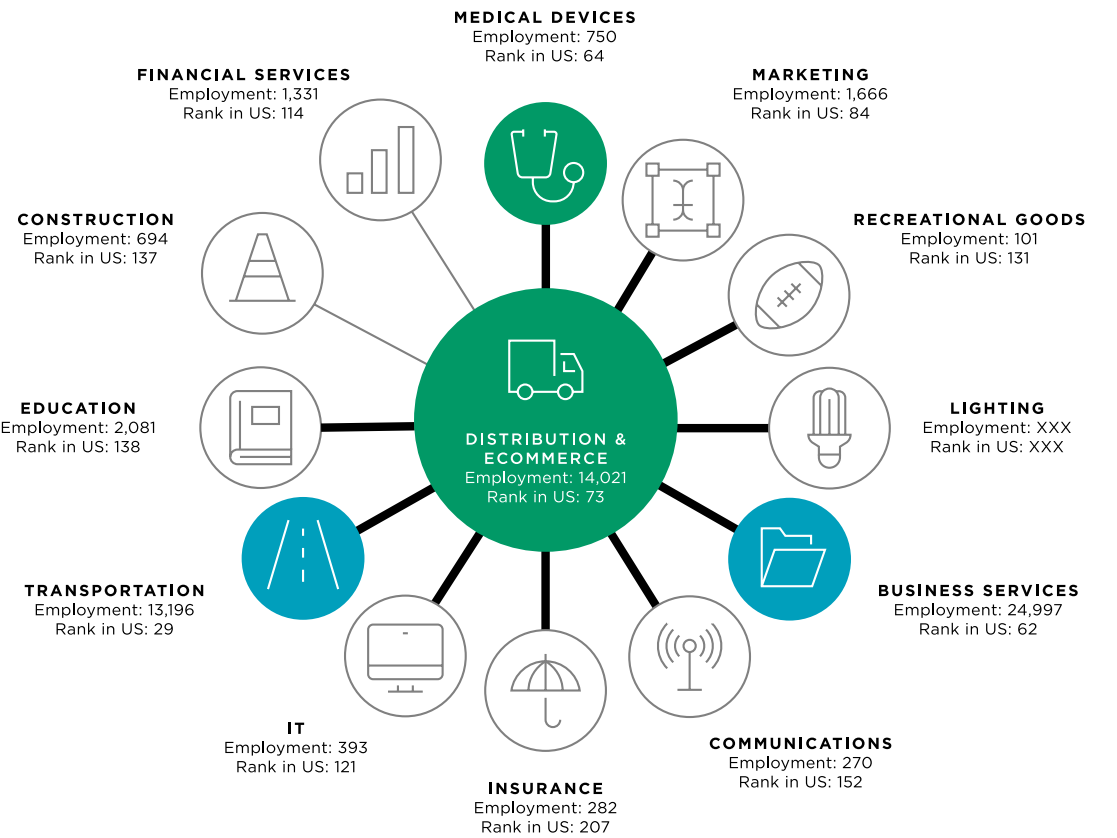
MEDICAL DEVICES
Employment: 750
Rank in US: 64

FINANCIAL SERVICES
Employment: 1,331
Rank in US: 114

MARKETING
Employment: 1,666
Rank in US: 84

CONSTRUCTION
Employment: 694
Rank in US: 137

RECREATIONAL GOODS
Employment: 101
Rank in US: 131

EDUCATION
Employment: 2,081
Rank in US: 138

DISTRIBUTION & ECOMMERCE
Employment: 14,021
Rank in US: 73

LIGHTING
Employment: XXX
Rank in US: XXX

TRANSPORTATION
Employment: 13,196
Rank in US: 29

BUSINESS SERVICES
Employment: 24,997
Rank in US: 62

IT
Employment: 393
Rank in US: 121

COMMUNICATIONS
Employment: 270
Rank in US: 152

INSURANCE
Employment: 282
Rank in US: 207